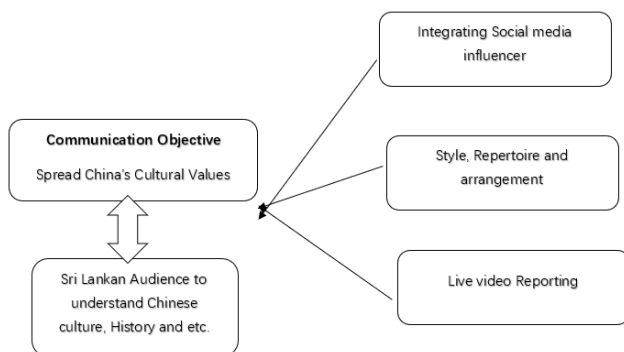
Integrating Social media influencer

Communication Objective

Spread China's Cultural Values

Style, Repertoire and arrangement

Sri Lankan Audience to understand Chinese culture, History and etc.

Live video Reporting